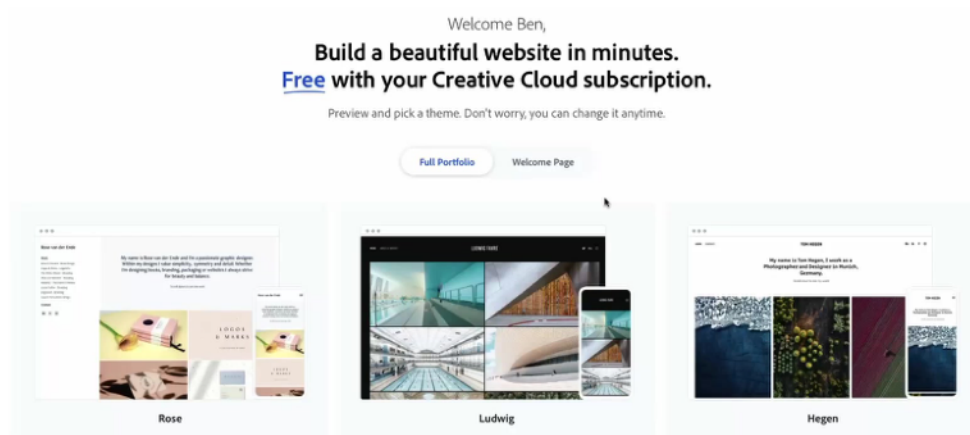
Welcome Ben,

Build a beautiful website in minutes.
Free with your Creative Cloud subscription.

Preview and pick a theme. Don't worry, you can change it anytime.

Full Portfolio

Welcome Page

LOGOS & MARKS

My name is Tom Hegen, I work as a Photographer and Designer in Munich, Germany.

Rose

Ludwig

Hegen